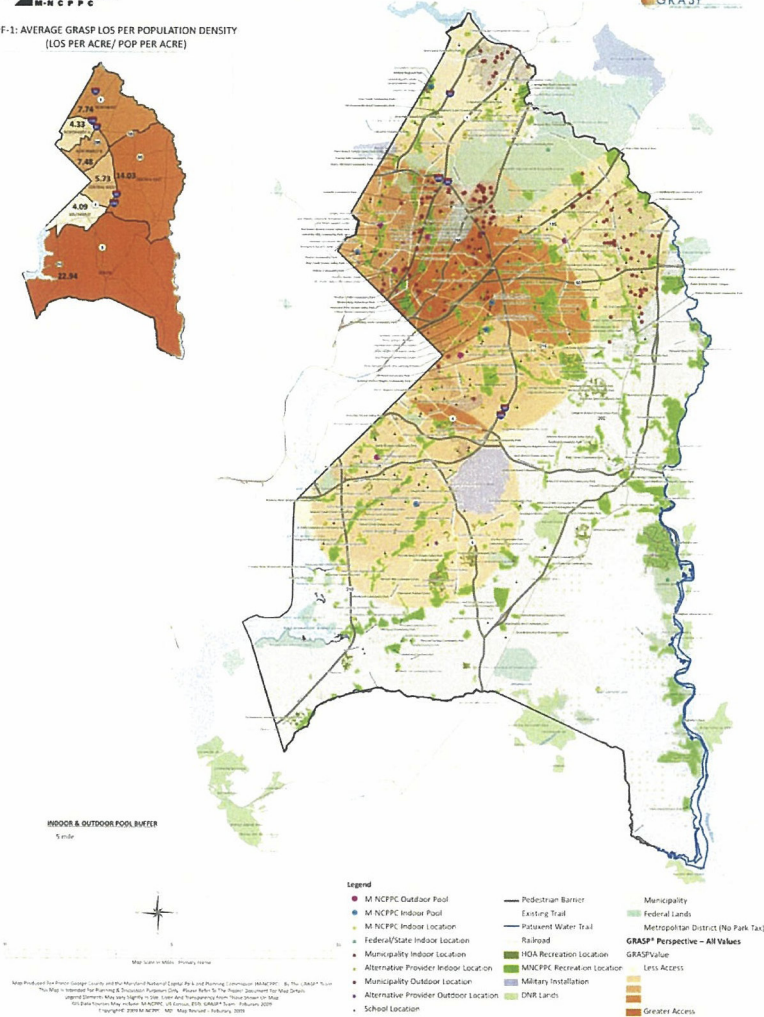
M-NCPPC

GRASP

F-1: AVERAGE GRASP LOS PER POPULATION DENSITY
(LOS PER ACRE/ POP PER ACRE)

7.74

4.33

7.48

5.73

14.03

4.09

22.94

INDOOR & OUTDOOR POOL BUFFER
5 mile

Legend

M NCPPC Outdoor Pool
M NCPPC Indoor Pool
M NCPPC Indoor Location
Federal/State Indoor Location
Municipality Indoor Location
Alternative Provider Indoor Location
Municipality Outdoor Location
Alternative Provider Outdoor Location
School Location

Pedestrian Barrier
Existing Trail
Patuxent Water Trail
Railroad
HOA Recreation Location
MNCPPC Recreation Location
Military Installation
DNR Lands

Municipality
Federal Lands
Metropolitan District (No Park Tax)

GRASP® Perspective – All Values
GRASPValue
Less Access

Greater Access

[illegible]